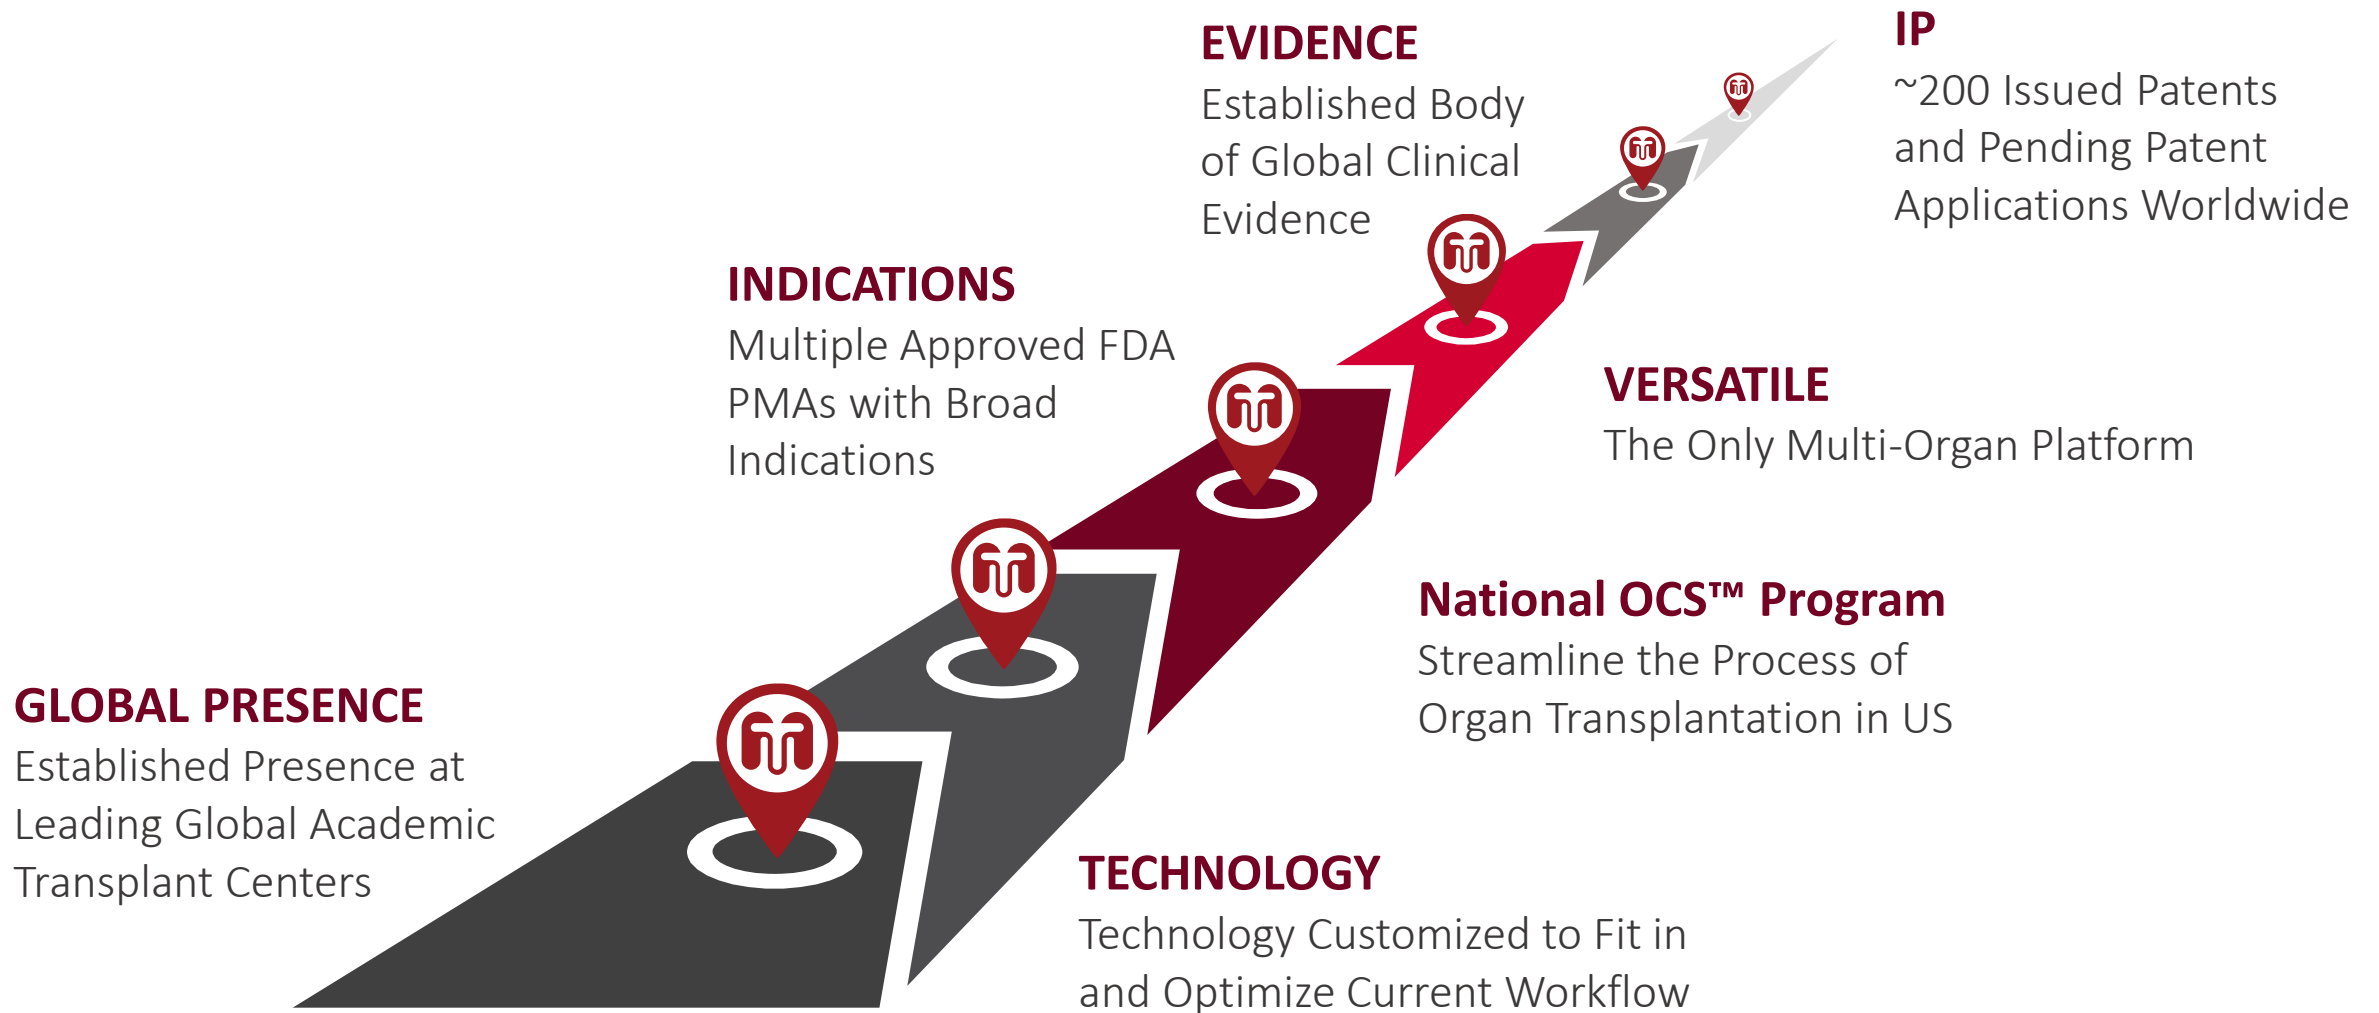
EVIDENCE
Established Body of Global Clinical Evidence

IP
~200 Issued Patents and Pending Patent Applications Worldwide

INDICATIONS
Multiple Approved FDA PMAs with Broad Indications

VERSATILE
The Only Multi-Organ Platform

National OCS™ Program
Streamline the Process of Organ Transplantation in US

GLOBAL PRESENCE
Established Presence at Leading Global Academic Transplant Centers

TECHNOLOGY
Technology Customized to Fit in and Optimize Current Workflow